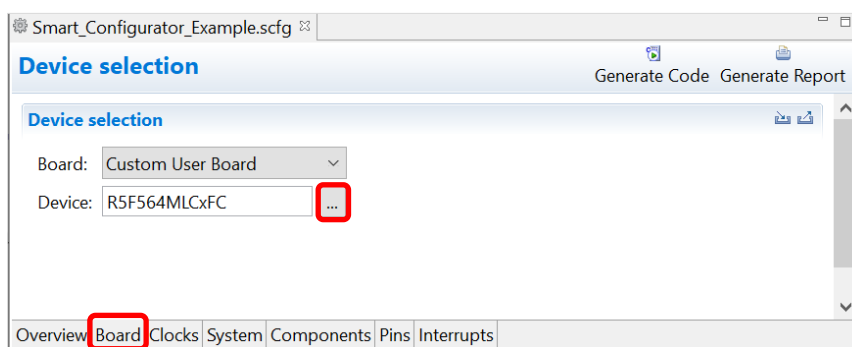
Smart_Configurator_Example.scfg ⊠

Device selection

Generate Code Generate Report

Device selection

Board: Custom User Board

Device: R5F564MLCxFC ...

Overview Board Clocks System Components Pins Interrupts